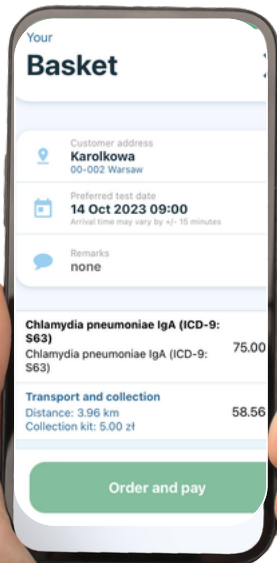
Your
Basket

Customer address
Karolkowa
00-002 Warsaw

Preferred test date
14 Oct 2023 09:00
Arrival time may vary by +/- 15 minutes

Remarks
none

Chlamydia pneumoniae IgA (ICD-9: S63)
Chlamydia pneumoniae IgA (ICD-9: S63) 75.00

Transport and collection
Distance: 3.96 km
Collection kit: 5.00 zł 58.56

Order and pay